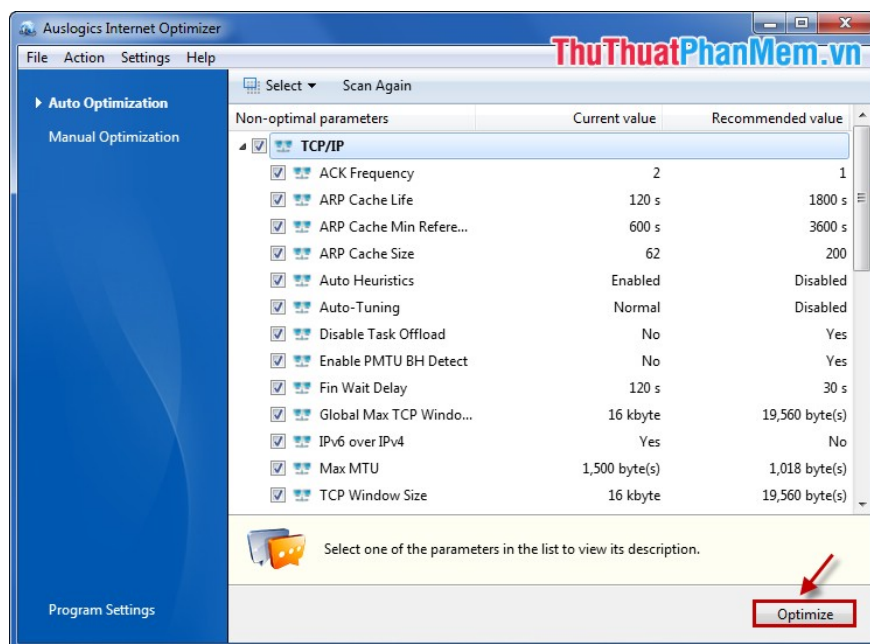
Auslogics Internet Optimizer

ThuThuatPhanMem.vn

File Action Settings Help

Auto Optimization

Manual Optimization

Select Scan Again

| Non-optimal parameters | Current value | Recommended value |
|---|---|---|
| TCP/IP | | |
| ACK Frequency | 2 | 1 |
| ARP Cache Life | 120 s | 1800 s |
| ARP Cache Min Refere... | 600 s | 3600 s |
| ARP Cache Size | 62 | 200 |
| Auto Heuristics | Enabled | Disabled |
| Auto-Tuning | Normal | Disabled |
| Disable Task Offload | No | Yes |
| Enable PMTU BH Detect | No | Yes |
| Fin Wait Delay | 120 s | 30 s |
| Global Max TCP Windo... | 16 kbyte | 19,560 byte(s) |
| IPv6 over IPv4 | Yes | No |
| Max MTU | 1,500 byte(s) | 1,018 byte(s) |
| TCP Window Size | 16 kbyte | 19,560 byte(s) |

Select one of the parameters in the list to view its description.

Program Settings

Optimize